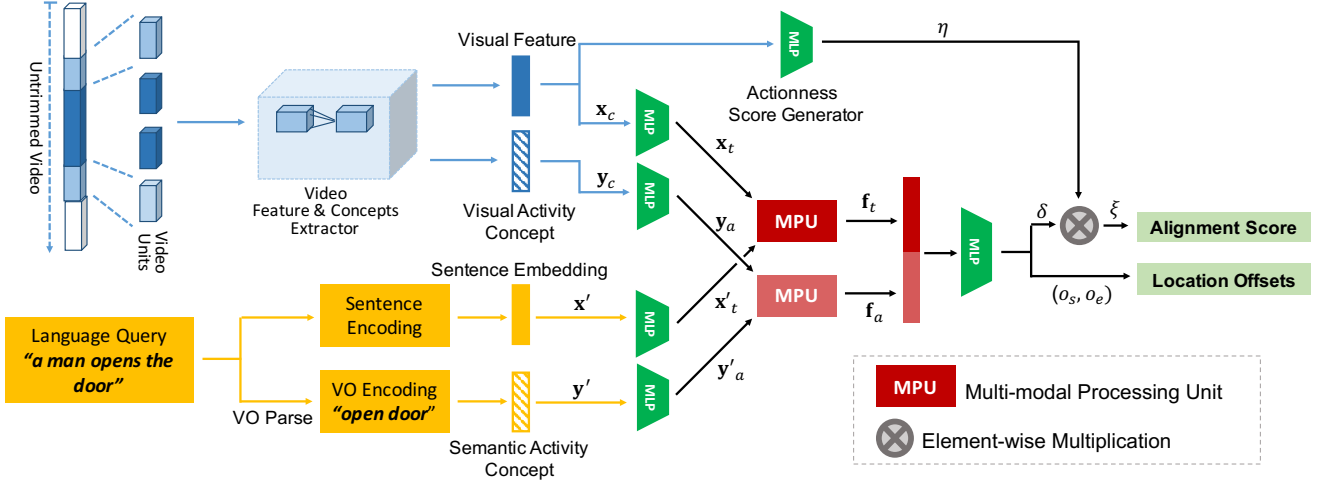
Untrimmed Video

Video Units

Video Feature & Concepts Extractor

Visual Feature

Visual Activity Concept

MLP

Actionness Score Generator

$\eta$

$\mathbf{x}_c$

$\mathbf{y}_c$

MLP

MLP

$\mathbf{x}_t$

$\mathbf{y}_a$

MPU

MPU

$\mathbf{f}_t$

$\mathbf{f}_a$

MLP

$\delta$

$\xi$

Alignment Score

Location Offsets

$(o_s, o_e)$

Sentence Embedding

Language Query
"a man opens the door"

Sentence Encoding

VO Parse

VO Encoding
"open door"

Semantic Activity Concept

$\mathbf{x}'$

$\mathbf{y}'$

MLP

MLP

$\mathbf{x}'_t$

$\mathbf{y}'_a$

MPU Multi-modal Processing Unit

Element-wise Multiplication